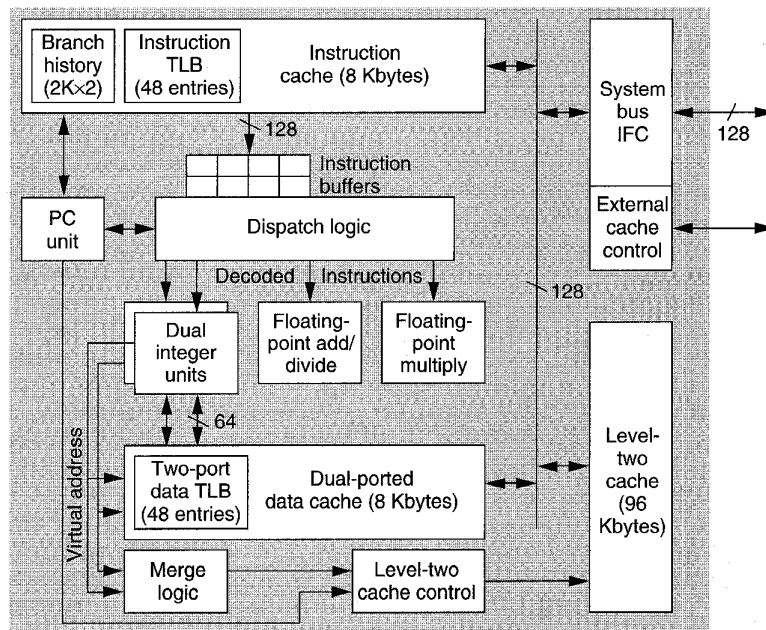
Branch history (2K×2)

Instruction TLB (48 entries)

Instruction cache (8 Kbytes)

System bus IFC

128

128

Instruction buffers

PC unit

Dispatch logic

External cache control

Decoded

Instructions

128

Dual integer units

Floating-point add/ divide

Floating-point multiply

64

Virtual address

Two-port data TLB (48 entries)

Dual-ported data cache (8 Kbytes)

Level-two cache (96 Kbytes)

Merge logic

Level-two cache control